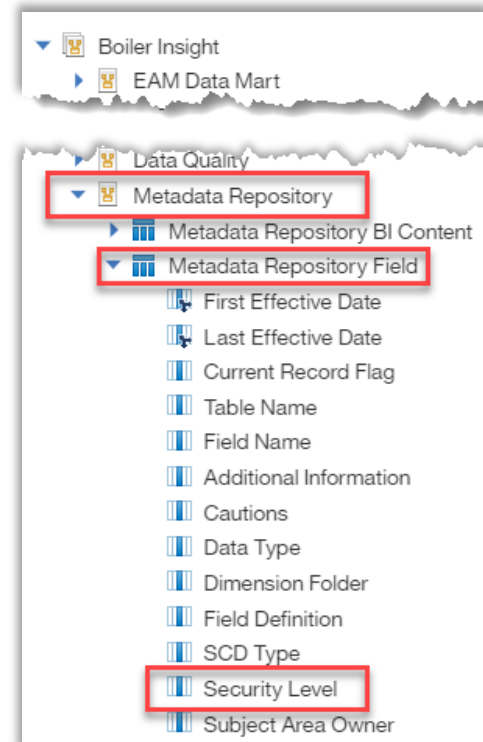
Boiler Insight
EAM Data Mart
Data Quality
Metadata Repository
Metadata Repository BI Content
Metadata Repository Field
First Effective Date
Last Effective Date
Current Record Flag
Table Name
Field Name
Additional Information
Cautions
Data Type
Dimension Folder
Field Definition
SCD Type
Security Level
Subject Area Owner